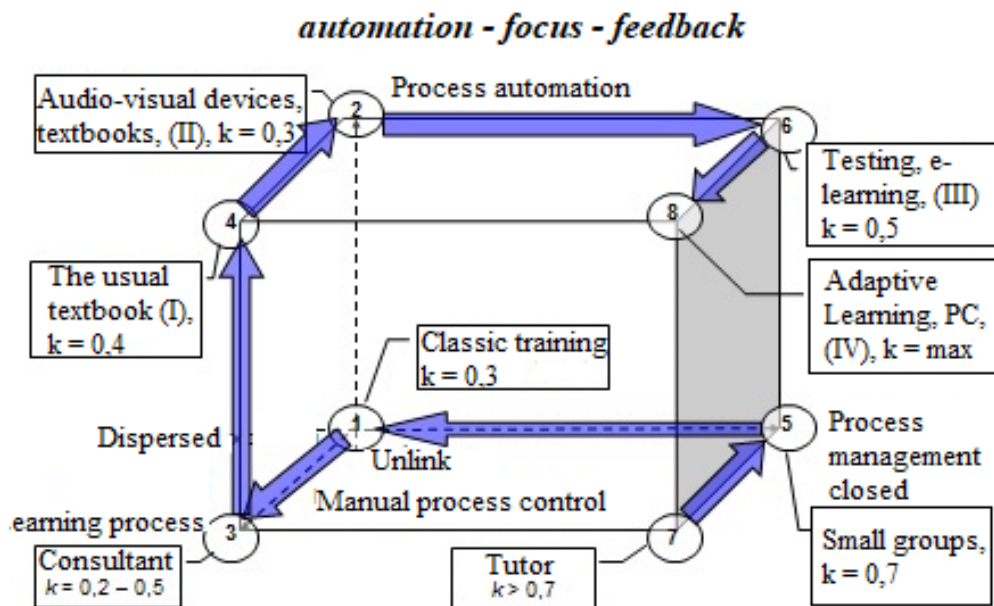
automation - focus - feedback

Audio-visual devices, textbooks, (II), k = 0,3

2

Process automation

6

Testing, e-learning, (III) k = 0,5

4

8

The usual textbook (I), k = 0,4

Adaptive Learning, PC, (IV), k = max

Classic training k = 0,3

Dispersed

1

5

Process management closed

Unlink

Manual process control

earning process

3

7

Consultant $k = 0,2 - 0,5$

Tutor $k > 0,7$

Small groups, k = 0,7